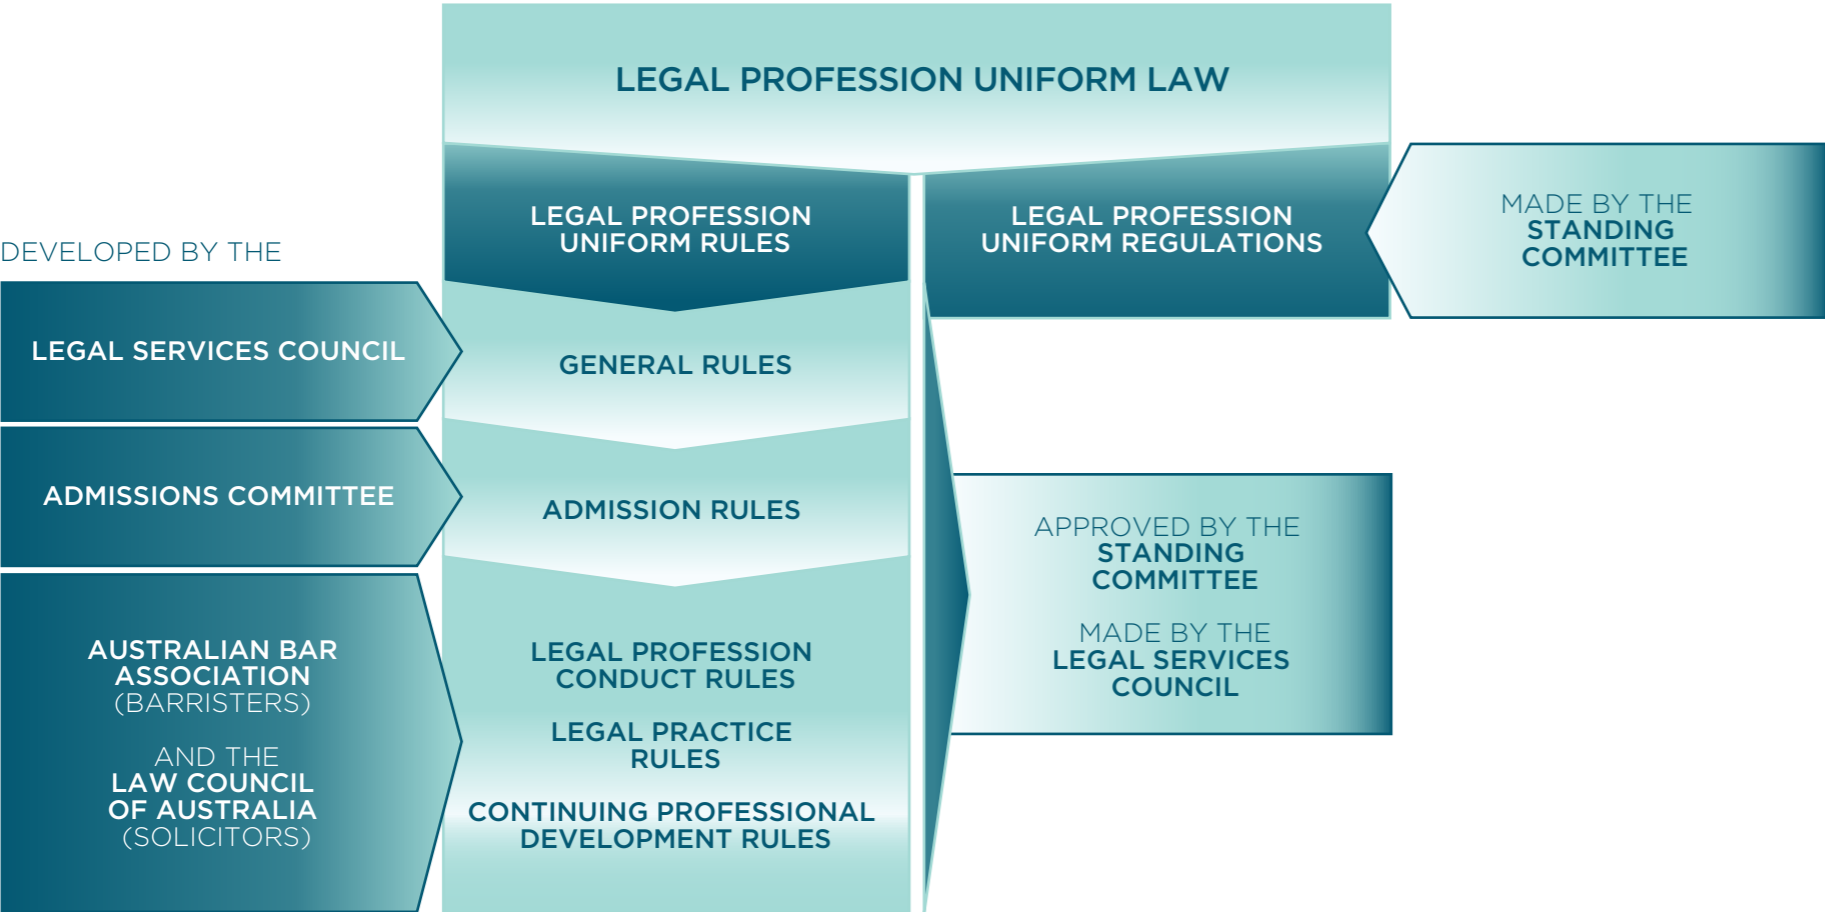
LEGAL PROFESSION UNIFORM LAW

LEGAL PROFESSION UNIFORM RULES

LEGAL PROFESSION UNIFORM REGULATIONS

MADE BY THE STANDING COMMITTEE

DEVELOPED BY THE

LEGAL SERVICES COUNCIL

GENERAL RULES

ADMISSIONS COMMITTEE

ADMISSION RULES

AUSTRALIAN BAR ASSOCIATION (BARRISTERS)

AND THE LAW COUNCIL OF AUSTRALIA (SOLICITORS)

LEGAL PROFESSION CONDUCT RULES

LEGAL PRACTICE RULES

CONTINUING PROFESSIONAL DEVELOPMENT RULES

APPROVED BY THE STANDING COMMITTEE

MADE BY THE LEGAL SERVICES COUNCIL